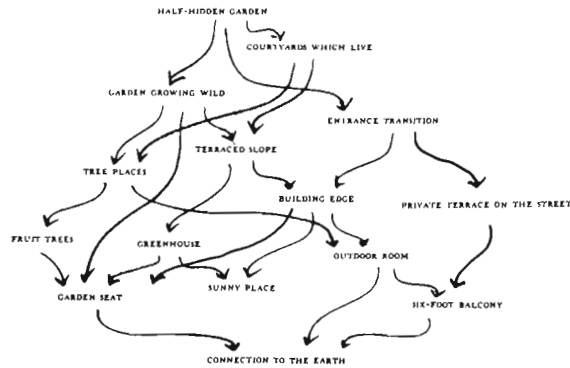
HALF-HIDDEN GARDEN

COURTYARDS WHICH LIVE

GARDEN GROWING WILD

ENTRANCE TRANSITION

TERRACED SLOPE

TREE PLACES

BUILDING EDGE

PRIVATE TERRACE ON THE STREET

FRUIT TREES

GREENHOUSE

OUTDOOR ROOM

SUNNY PLACE

GARDEN SEAT

SIX-FOOT BALCONY

CONNECTION TO THE EARTH